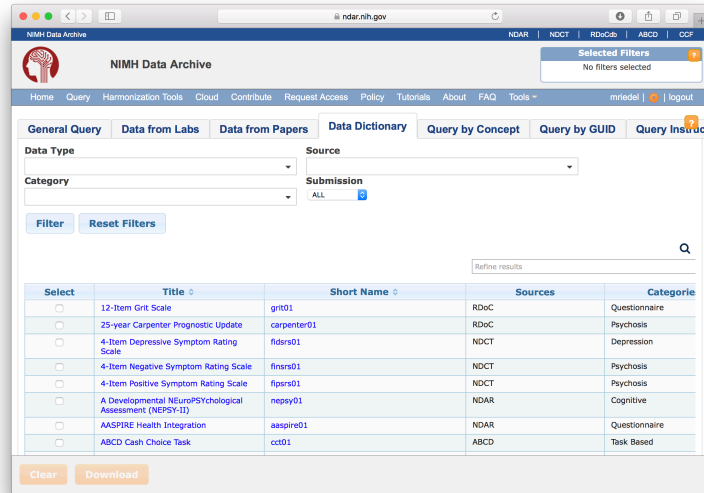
ndar.nih.gov

NIMH Data Archive

NDAR | NDCT | RDoCdb | ABCD | CCF

NIMH Data Archive

Selected Filters
No filters selected

Home Query Harmonization Tools Cloud Contribute Request Access Policy Tutorials About FAQ Tools

mriedel | | logout

General Query | Data from Labs | Data from Papers | Data Dictionary | Query by Concept | Query by GUID | Query Instru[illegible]

Data Type
Source
Category
Submission
ALL

Filter | Reset Filters

Refine results

| Select | Title | Short Name | Sources | Categories |
|---|---|---|---|---|
| | 12-Item Grit Scale | grit01 | RDoC | Questionnaire |
| | 25-year Carpenter Prognostic Update | carpenter01 | RDoC | Psychosis |
| | 4-Item Depressive Symptom Rating Scale | fidsrs01 | NDCT | Depression |
| | 4-Item Negative Symptom Rating Scale | finsrs01 | NDCT | Psychosis |
| | 4-Item Positive Symptom Rating Scale | fipsrs01 | NDCT | Psychosis |
| | A Developmental NEuroPSYchological Assessment (NEPSY-II) | nepsy01 | NDAR | Cognitive |
| | AASPIRE Health Integration | aaspire01 | NDAR | Questionnaire |
| | ABCD Cash Choice Task | cct01 | ABCD | Task Based |

Clear | Download